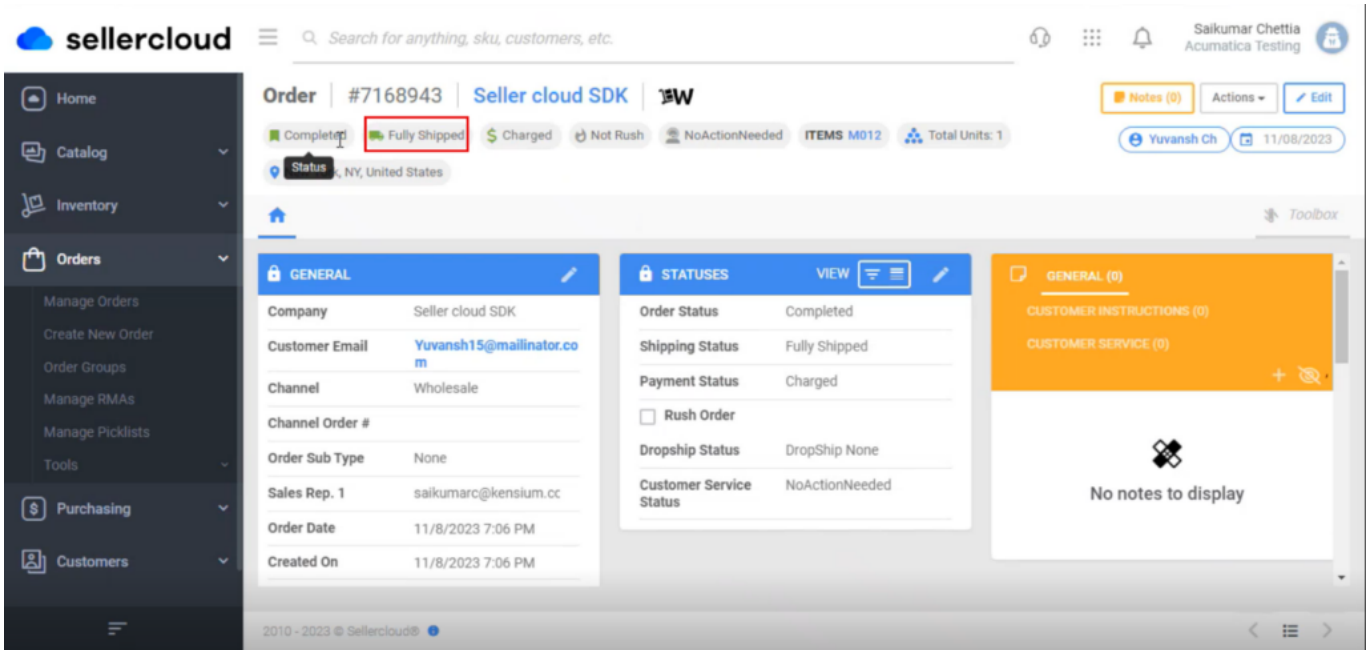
sellercloud

Search for anything, sku, customers, etc.

Saikumar Chettia
Acumatica Testing

Home
Catalog
Inventory
Orders
Manage Orders
Create New Order
Order Groups
Manage RMAs
Manage Picklists
Tools
Purchasing
Customers

Order | #7168943 | Seller cloud SDK | W

Notes (0) | Actions | Edit

Completed | Fully Shipped | Charged | Not Rush | NoActionNeeded | ITEMS M012 | Total Units: 1

Yuvansh Ch | 11/08/2023

Status
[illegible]k, NY, United States

Toolbox

GENERAL

| | |
|---|---|
| Company | Seller cloud SDK |
| Customer Email | Yuvansh15@mailinator.com |
| Channel | Wholesale |
| Channel Order # | |
| Order Sub Type | None |
| Sales Rep. 1 | saikumarc@kensium.cc |
| Order Date | 11/8/2023 7:06 PM |
| Created On | 11/8/2023 7:06 PM |

STATUSES VIEW

| | |
|---|---|
| Order Status | Completed |
| Shipping Status | Fully Shipped |
| Payment Status | Charged |
| Rush Order | |
| Dropship Status | DropShip None |
| Customer Service Status | NoActionNeeded |

GENERAL (0)
CUSTOMER INSTRUCTIONS (0)
CUSTOMER SERVICE (0)

No notes to display

2010 - 2023 © Sellercloud®